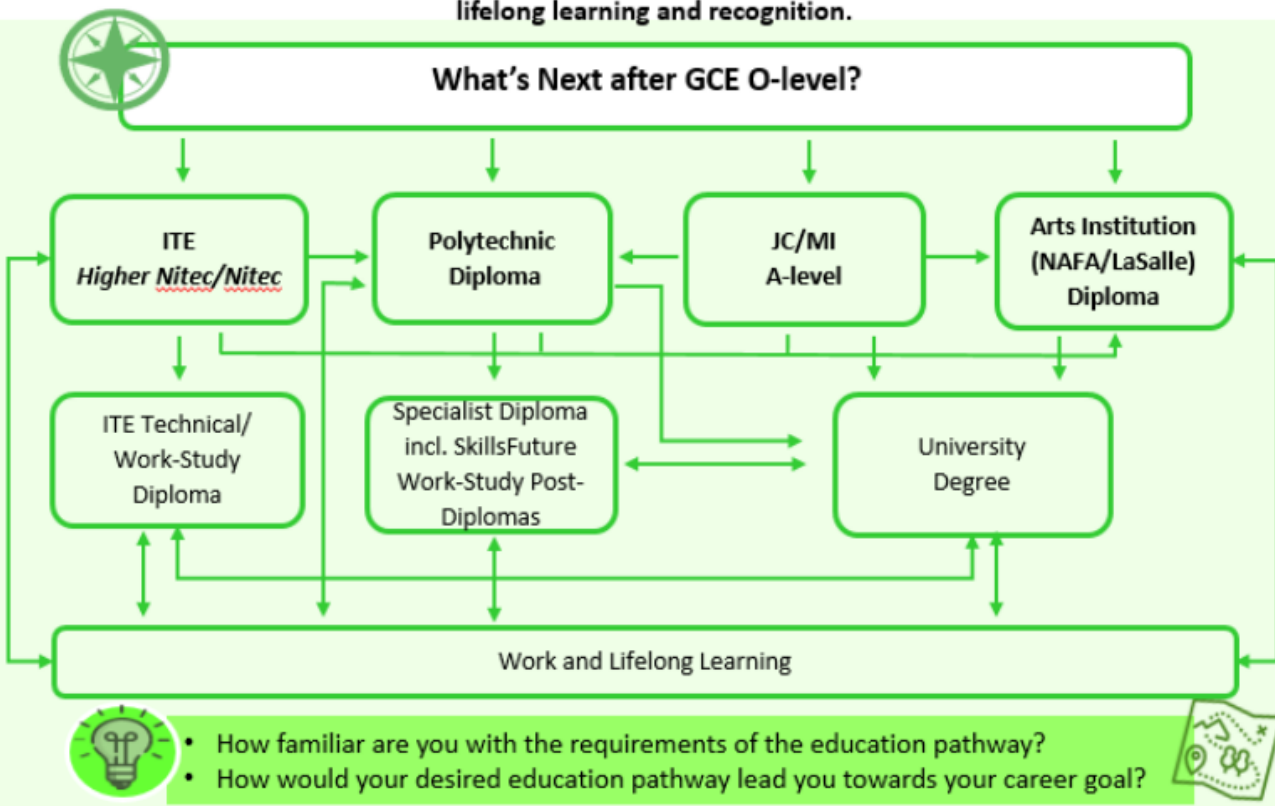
lifelong learning and recognition.

What's Next after GCE O-level?

ITE
*Higher Nitec/Nitec*

Polytechnic
Diploma

JC/MI
A-level

Arts Institution
(NAFA/LaSalle)
Diploma

ITE Technical/
Work-Study
Diploma

Specialist Diploma
incl. SkillsFuture
Work-Study Post-Diplomas

University
Degree

Work and Lifelong Learning

• How familiar are you with the requirements of the education pathway?
• How would your desired education pathway lead you towards your career goal?